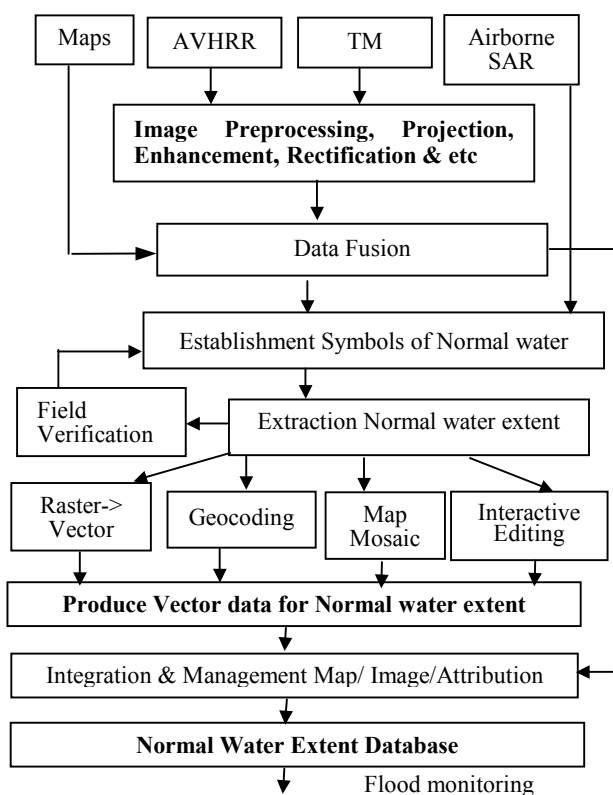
Maps

AVHRR

TM

Airborne SAR

**Image Preprocessing, Projection, Enhancement, Rectification & etc**

Data Fusion

Establishment Symbols of Normal water

Field Verification

Extraction Normal water extent

Raster-> Vector

Geocoding

Map Mosaic

Interactive Editing

**Produce Vector data for Normal water extent**

Integration & Management Map/ Image/Attribution

**Normal Water Extent Database**

Flood monitoring